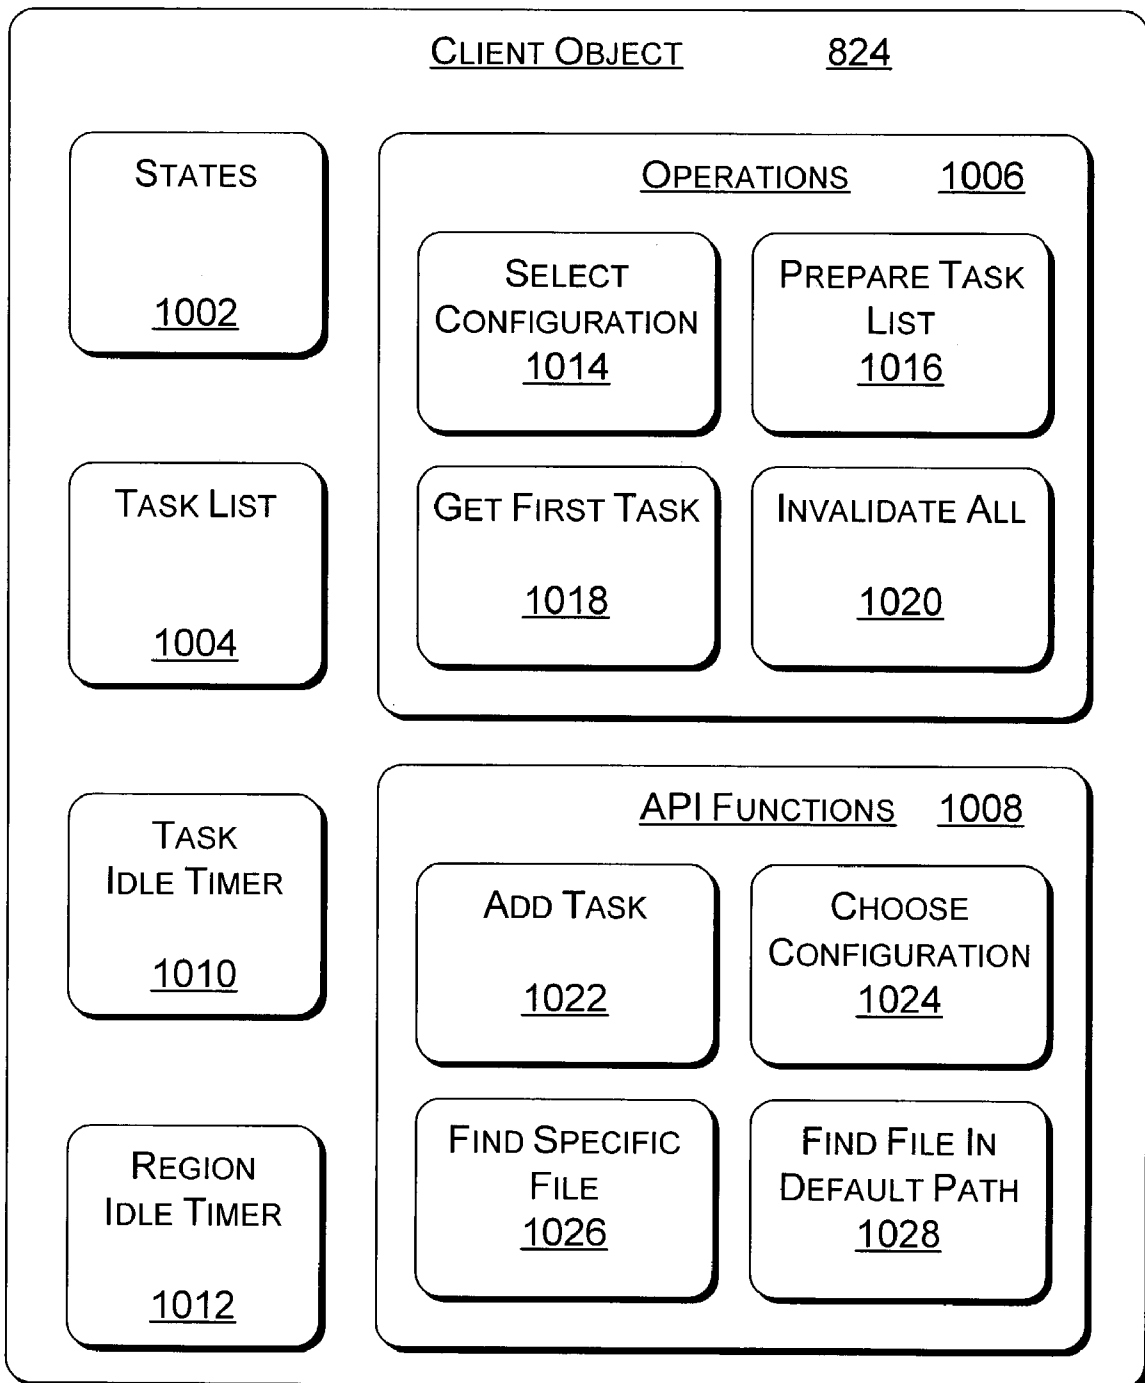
CLIENT OBJECT 824

STATES
1002

TASK LIST
1004

TASK IDLE TIMER
1010

REGION IDLE TIMER
1012

OPERATIONS 1006

SELECT CONFIGURATION
1014

PREPARE TASK LIST
1016

GET FIRST TASK
1018

INVALIDATE ALL
1020

API FUNCTIONS 1008

ADD TASK
1022

CHOOSE CONFIGURATION
1024

FIND SPECIFIC FILE
1026

FIND FILE IN DEFAULT PATH
1028